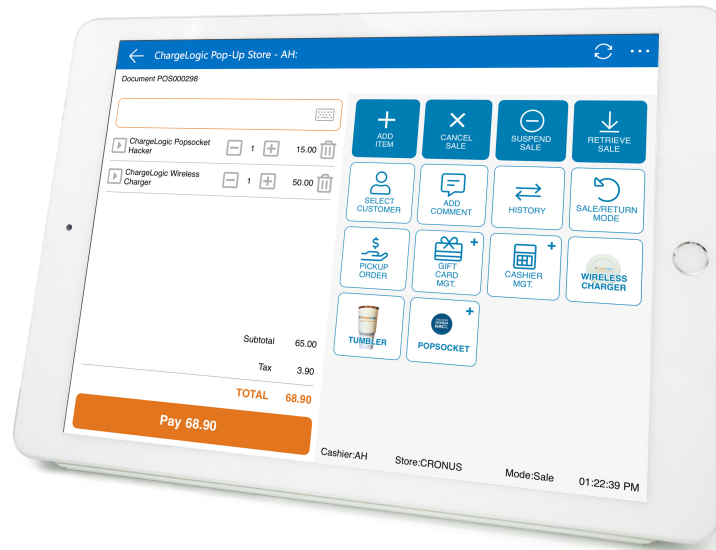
ChargeLogic Pop-Up Store - AH:

Document POS000298

ChargeLogic Popsocket Hacker 1 15.00

ChargeLogic Wireless Charger 1 50.00

Subtotal 65.00

Tax 3.90

TOTAL 68.90

Pay 68.90

ADD ITEM

CANCEL SALE

SUSPEND SALE

RETRIEVE SALE

SELECT CUSTOMER

ADD COMMENT

HISTORY

SALE/RETURN MODE

PICKUP ORDER

GIFT CARD MGT.

CASHIER MGT.

WIRELESS CHARGER

TUMBLER

POPSOCKET

Cashier:AH Store:CRONUS Mode:Sale 01:22:39 PM